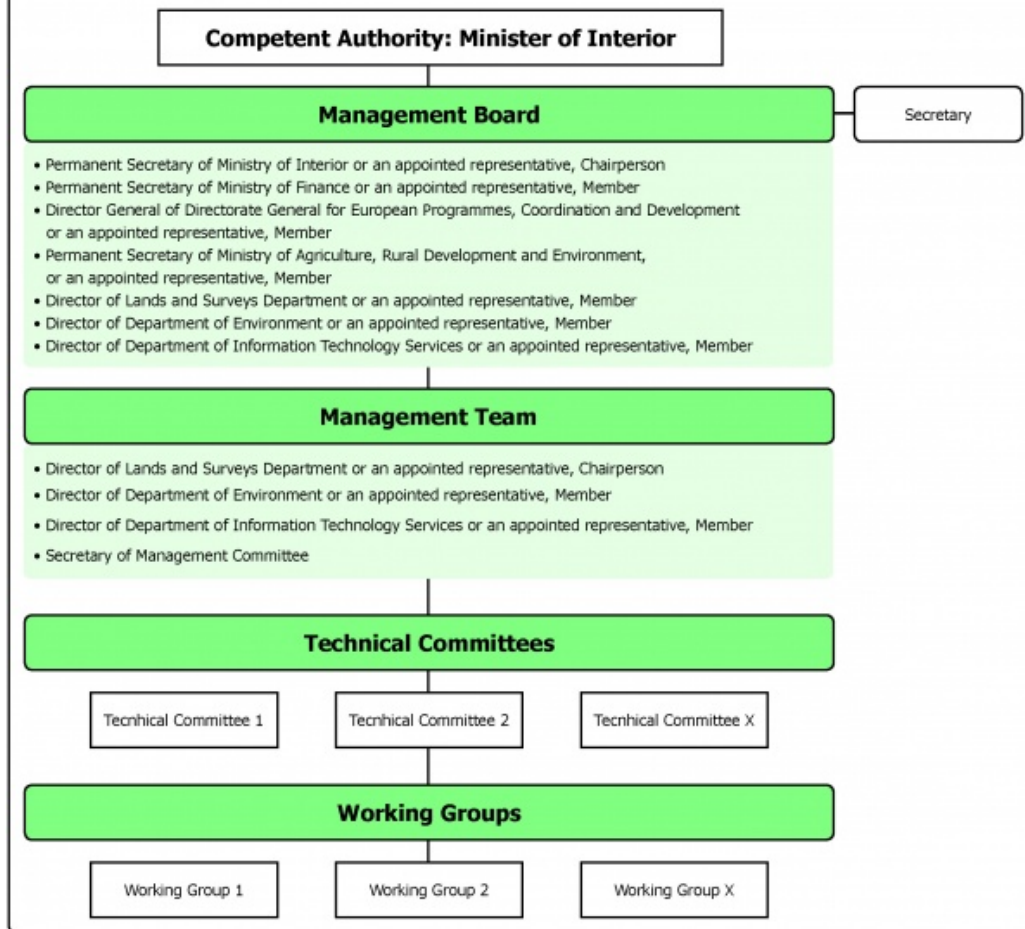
Competent Authority: Minister of Interior

Management Board

Secretary

• Permanent Secretary of Ministry of Interior or an appointed representative, Chairperson
• Permanent Secretary of Ministry of Finance or an appointed representative, Member
• Director General of Directorate General for European Programmes, Coordination and Development or an appointed representative, Member
• Permanent Secretary of Ministry of Agriculture, Rural Development and Environment, or an appointed representative, Member
• Director of Lands and Surveys Department or an appointed representative, Member
• Director of Department of Environment or an appointed representative, Member
• Director of Department of Information Technology Services or an appointed representative, Member

Management Team

• Director of Lands and Surveys Department or an appointed representative, Chairperson
• Director of Department of Environment or an appointed representative, Member
• Director of Department of Information Technology Services or an appointed representative, Member
• Secretary of Management Committee

Technical Committees

Tecnhical Committee 1

Tecnhical Committee 2

Tecnhical Committee X

Working Groups

Working Group 1

Working Group 2

Working Group X